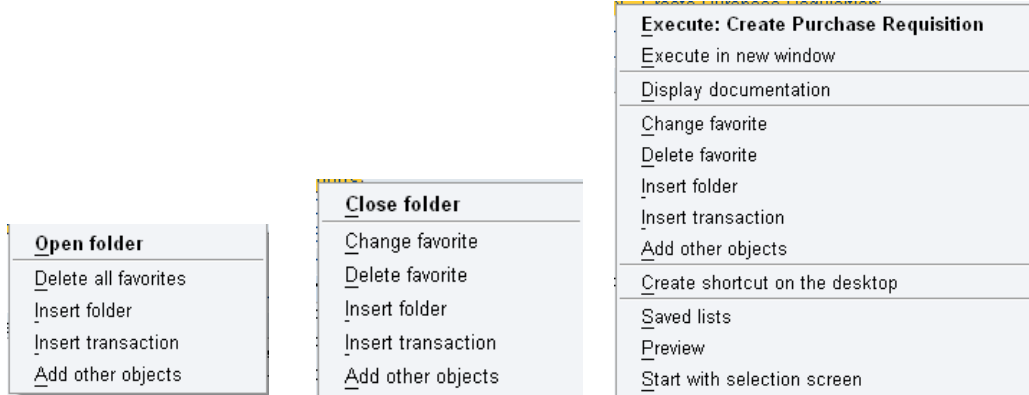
Open folder
Delete all favorites
Insert folder
Insert transaction
Add other objects

Close folder
Change favorite
Delete favorite
Insert folder
Insert transaction
Add other objects

Execute: Create Purchase Requisition
Execute in new window
Display documentation
Change favorite
Delete favorite
Insert folder
Insert transaction
Add other objects
Create shortcut on the desktop
Saved lists
Preview
Start with selection screen